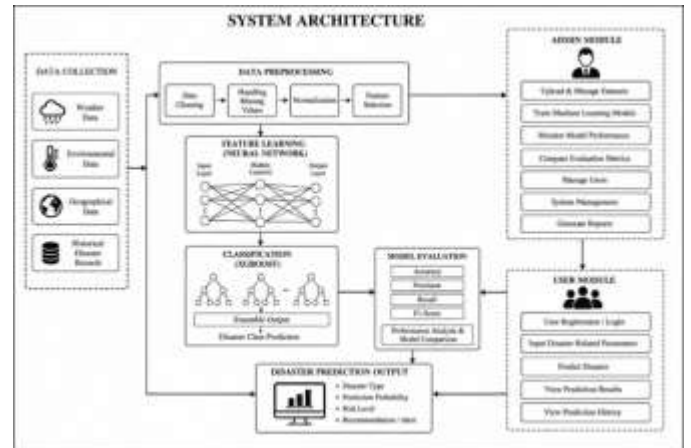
SYSTEM ARCHITECTURE

DATA COLLECTION

Weather Data

Environmental Data

Geographical Data

Historical Disaster Records

DATA PREPROCESSING

Data Cleaning

Handling Missing Values

Normalization

Feature Selection

FEATURE LEARNING (NEURAL NETWORK)

Input Layer

Hidden Layer(s)

Output Layer

CLASSIFICATION (XGBOOST)

Ensemble Output

Disaster Class Prediction

MODEL EVALUATION

Accuracy

Precision

Recall

F1-Score

Performance Analysis & Model Comparison

ADMIN MODULE

Upload & Manage Datasets

Train Machine Learning Models

Monitor Model Performance

Compare Evaluation Metrics

Manage Users

System Management

Generate Reports

USER MODULE

User Registration / Login

Input Disaster Related Parameters

Predict Disaster

View Prediction Results

View Prediction History

DISASTER PREDICTION OUTPUT

• Disaster Type

• Prediction Probability

• Risk Level

• Recommendations / Alert